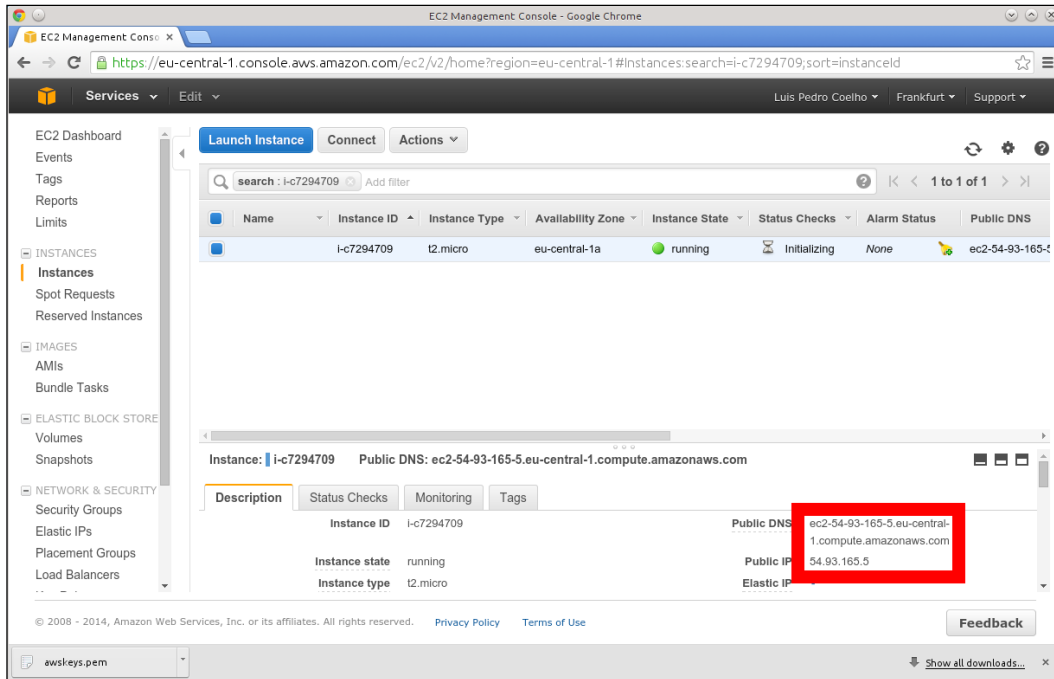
EC2 Management Console - Google Chrome

EC2 Management Conso ×

https://eu-central-1.console.aws.amazon.com/ec2/v2/home?region=eu-central-1#Instances:search=i-c7294709;sort=instanceId

Services ⌄ Edit ⌄ Luis Pedro Coelho ▾ Frankfurt ▾ Support ▾

EC2 Dashboard
Events
Tags
Reports
Limits

INSTANCES
Instances
Spot Requests
Reserved Instances

IMAGES
AMIs
Bundle Tasks

ELASTIC BLOCK STORE
Volumes
Snapshots

NETWORK & SECURITY
Security Groups
Elastic IPs
Placement Groups
Load Balancers

Launch Instance Connect Actions ⌄

search : i-c7294709 Add filter 1 to 1 of 1

| Name | Instance ID | Instance Type | Availability Zone | Instance State | Status Checks | Alarm Status | Public DNS |
|---|---|---|---|---|---|---|---|
| | i-c7294709 | t2.micro | eu-central-1a | running | Initializing | None | ec2-54-93-165-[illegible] |

Instance: i-c7294709 Public DNS: ec2-54-93-165-5.eu-central-1.compute.amazonaws.com

Description Status Checks Monitoring Tags

Instance ID i-c7294709
Instance state running
Instance type t2.micro
Public DNS ec2-54-93-165-5.eu-central-1.compute.amazonaws.com
Public IP 54.93.165.5
Elastic IP

© 2008 - 2014, Amazon Web Services, Inc. or its affiliates. All rights reserved. Privacy Policy Terms of Use Feedback

awskeys.pem Show all downloads... ×